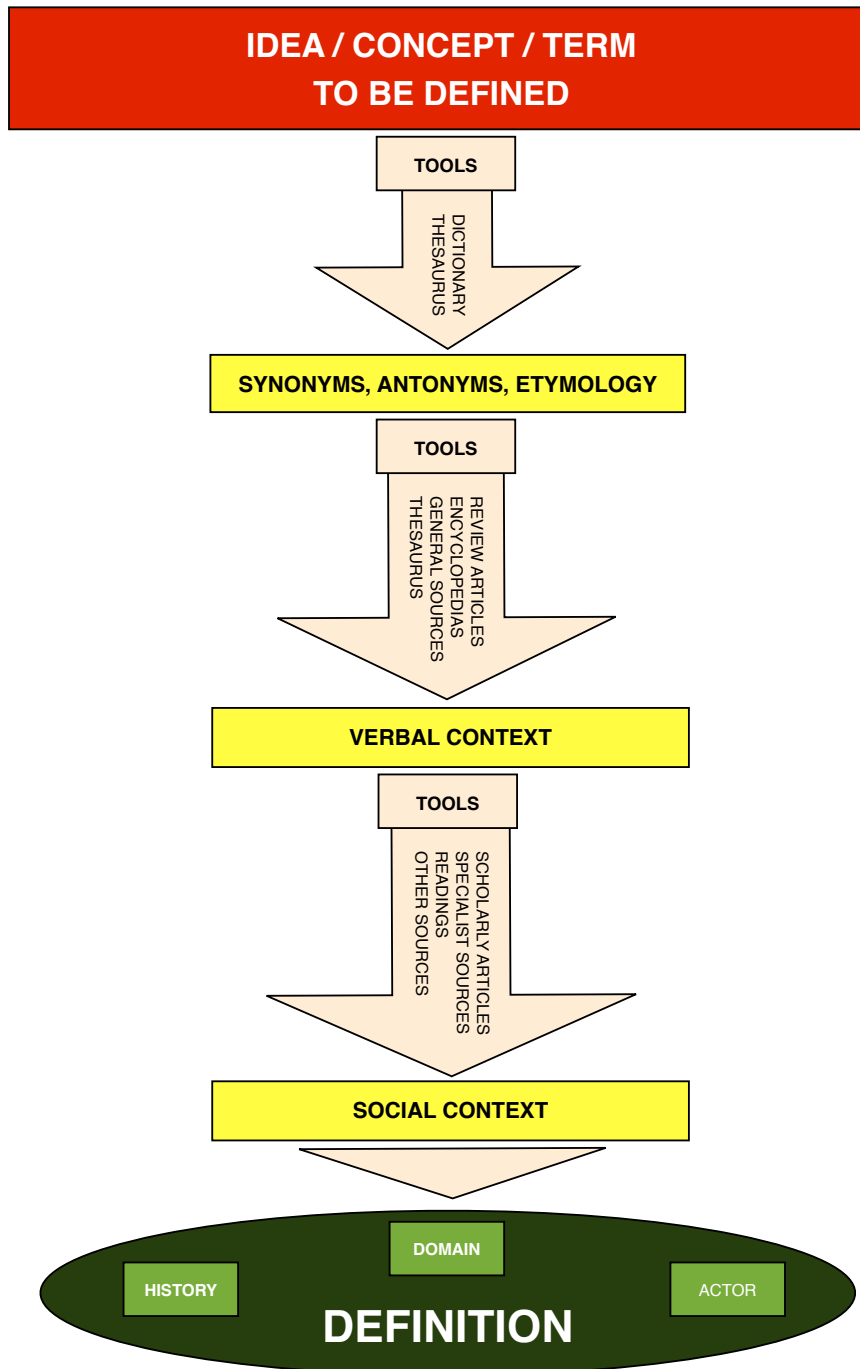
IDEA / CONCEPT / TERM
TO BE DEFINED

TOOLS

DICTIONARY
THESAURUS

SYNONYMS, ANTONYMS, ETYMOLOGY

TOOLS

REVIEW ARTICLES
ENCYCLOPEDIAS
GENERAL SOURCES
THESAURUS

VERBAL CONTEXT

TOOLS

SCHOLARLY ARTICLES
SPECIALIST SOURCES
READINGS
OTHER SOURCES

SOCIAL CONTEXT

DOMAIN

HISTORY

ACTOR

DEFINITION